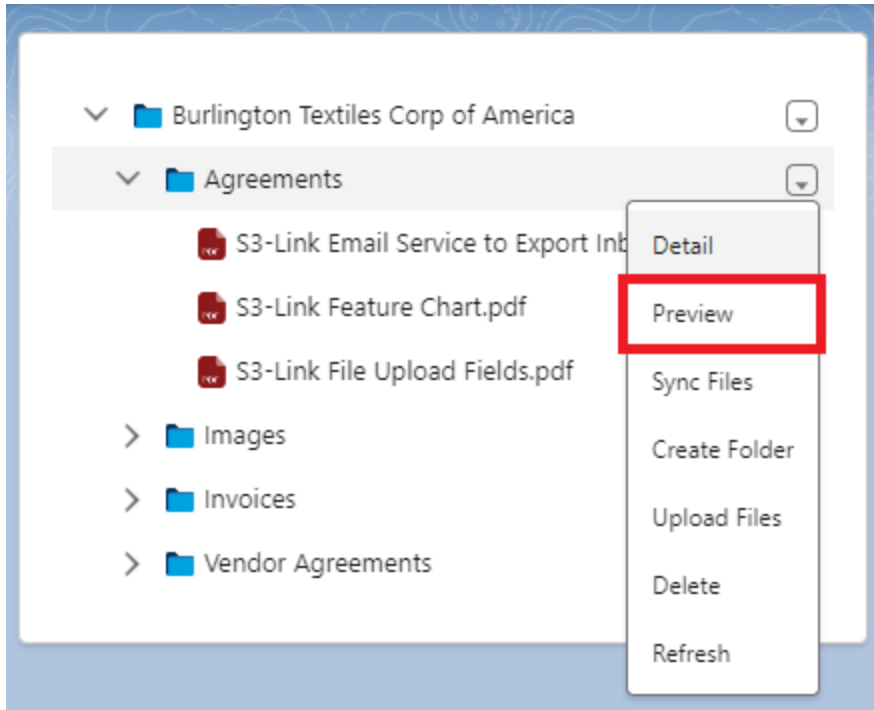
Burlington Textiles Corp of America

Agreements

S3-Link Email Service to Export Inb

S3-Link Feature Chart.pdf

S3-Link File Upload Fields.pdf

Images

Invoices

Vendor Agreements

Detail

Preview

Sync Files

Create Folder

Upload Files

Delete

Refresh